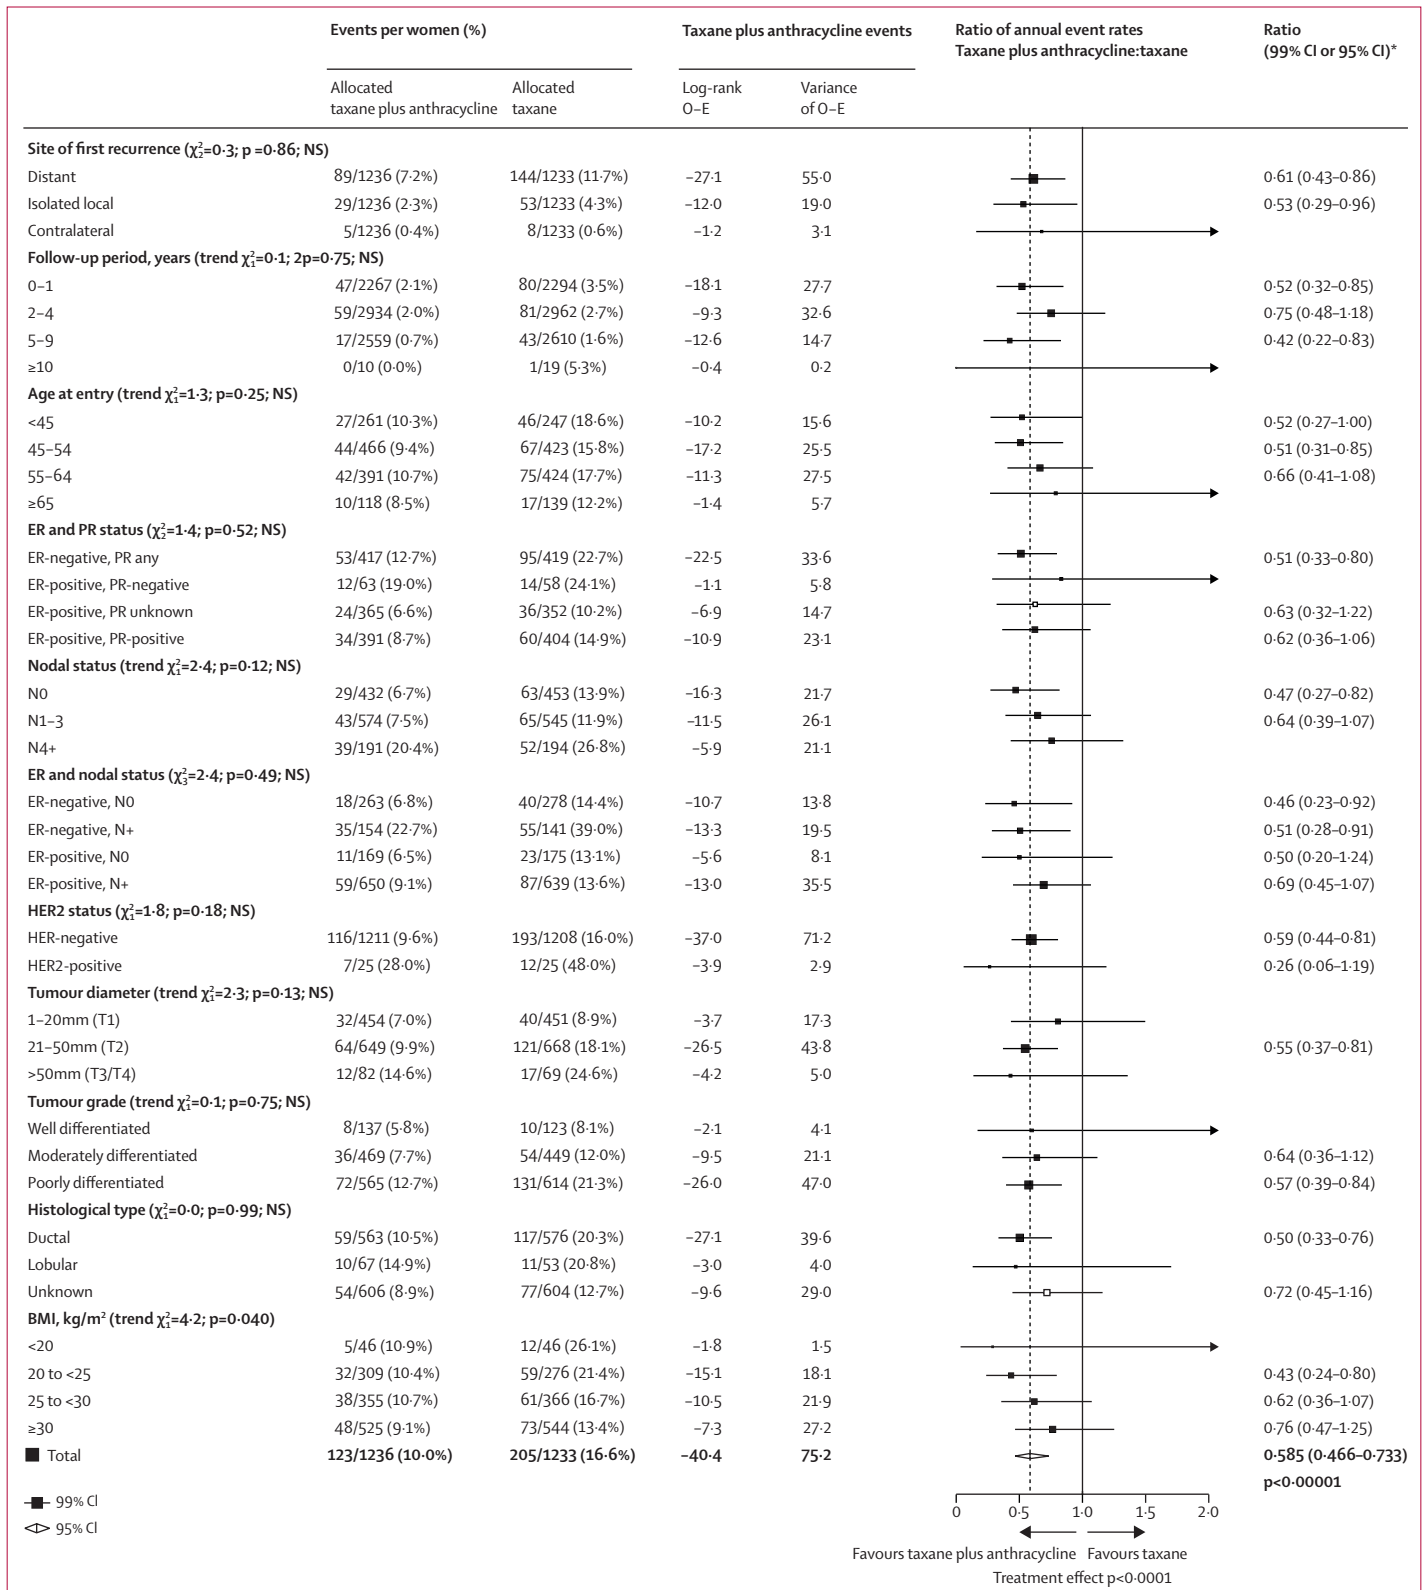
| | Events per women (%) | | Taxane plus anthracycline events | | Ratio of annual event rates Taxane plus anthracycline:taxane | Ratio (99% CI or 95% CI)* |
|---|---|---|---|---|---|---|
| | Allocated taxane plus anthracycline | Allocated taxane | Log-rank O–E | Variance of O–E | | |
| **Site of first recurrence ($\chi^2_2$=0·3; p =0·86; NS)** | | | | | | |
| Distant | 89/1236 (7·2%) | 144/1233 (11·7%) | –27·1 | 55·0 | | 0·61 (0·43–0·86) |
| Isolated local | 29/1236 (2·3%) | 53/1233 (4·3%) | –12·0 | 19·0 | | 0·53 (0·29–0·96) |
| Contralateral | 5/1236 (0·4%) | 8/1233 (0·6%) | –1·2 | 3·1 | | |
| **Follow-up period, years (trend $\chi^2_1$=0·1; 2p=0·75; NS)** | | | | | | |
| 0–1 | 47/2267 (2·1%) | 80/2294 (3·5%) | –18·1 | 27·7 | | 0·52 (0·32–0·85) |
| 2–4 | 59/2934 (2·0%) | 81/2962 (2·7%) | –9·3 | 32·6 | | 0·75 (0·48–1·18) |
| 5–9 | 17/2559 (0·7%) | 43/2610 (1·6%) | –12·6 | 14·7 | | 0·42 (0·22–0·83) |
| ≥10 | 0/10 (0·0%) | 1/19 (5·3%) | –0·4 | 0·2 | | |
| **Age at entry (trend $\chi^2_1$=1·3; p=0·25; NS)** | | | | | | |
| <45 | 27/261 (10·3%) | 46/247 (18·6%) | –10·2 | 15·6 | | 0·52 (0·27–1·00) |
| 45–54 | 44/466 (9·4%) | 67/423 (15·8%) | –17·2 | 25·5 | | 0·51 (0·31–0·85) |
| 55–64 | 42/391 (10·7%) | 75/424 (17·7%) | –11·3 | 27·5 | | 0·66 (0·41–1·08) |
| ≥65 | 10/118 (8·5%) | 17/139 (12·2%) | –1·4 | 5·7 | | |
| **ER and PR status ($\chi^2_2$=1·4; p=0·52; NS)** | | | | | | |
| ER-negative, PR any | 53/417 (12·7%) | 95/419 (22·7%) | –22·5 | 33·6 | | 0·51 (0·33–0·80) |
| ER-positive, PR-negative | 12/63 (19·0%) | 14/58 (24·1%) | –1·1 | 5·8 | | |
| ER-positive, PR unknown | 24/365 (6·6%) | 36/352 (10·2%) | –6·9 | 14·7 | | 0·63 (0·32–1·22) |
| ER-positive, PR-positive | 34/391 (8·7%) | 60/404 (14·9%) | –10·9 | 23·1 | | 0·62 (0·36–1·06) |
| **Nodal status (trend $\chi^2_1$=2·4; p=0·12; NS)** | | | | | | |
| N0 | 29/432 (6·7%) | 63/453 (13·9%) | –16·3 | 21·7 | | 0·47 (0·27–0·82) |
| N1–3 | 43/574 (7·5%) | 65/545 (11·9%) | –11·5 | 26·1 | | 0·64 (0·39–1·07) |
| N4+ | 39/191 (20·4%) | 52/194 (26·8%) | –5·9 | 21·1 | | |
| **ER and nodal status ($\chi^2_3$=2·4; p=0·49; NS)** | | | | | | |
| ER-negative, N0 | 18/263 (6·8%) | 40/278 (14·4%) | –10·7 | 13·8 | | 0·46 (0·23–0·92) |
| ER-negative, N+ | 35/154 (22·7%) | 55/141 (39·0%) | –13·3 | 19·5 | | 0·51 (0·28–0·91) |
| ER-positive, N0 | 11/169 (6·5%) | 23/175 (13·1%) | –5·6 | 8·1 | | 0·50 (0·20–1·24) |
| ER-positive, N+ | 59/650 (9·1%) | 87/639 (13·6%) | –13·0 | 35·5 | | 0·69 (0·45–1·07) |
| **HER2 status ($\chi^2_1$=1·8; p=0·18; NS)** | | | | | | |
| HER-negative | 116/1211 (9·6%) | 193/1208 (16·0%) | –37·0 | 71·2 | | 0·59 (0·44–0·81) |
| HER2-positive | 7/25 (28·0%) | 12/25 (48·0%) | –3·9 | 2·9 | | 0·26 (0·06–1·19) |
| **Tumour diameter (trend $\chi^2_1$=2·3; p=0·13; NS)** | | | | | | |
| 1–20mm (T1) | 32/454 (7·0%) | 40/451 (8·9%) | –3·7 | 17·3 | | |
| 21–50mm (T2) | 64/649 (9·9%) | 121/668 (18·1%) | –26·5 | 43·8 | | 0·55 (0·37–0·81) |
| >50mm (T3/T4) | 12/82 (14·6%) | 17/69 (24·6%) | –4·2 | 5·0 | | |
| **Tumour grade (trend $\chi^2_1$=0·1; p=0·75; NS)** | | | | | | |
| Well differentiated | 8/137 (5·8%) | 10/123 (8·1%) | –2·1 | 4·1 | | |
| Moderately differentiated | 36/469 (7·7%) | 54/449 (12·0%) | –9·5 | 21·1 | | 0·64 (0·36–1·12) |
| Poorly differentiated | 72/565 (12·7%) | 131/614 (21·3%) | –26·0 | 47·0 | | 0·57 (0·39–0·84) |
| **Histological type ($\chi^2_1$=0·0; p=0·99; NS)** | | | | | | |
| Ductal | 59/563 (10·5%) | 117/576 (20·3%) | –27·1 | 39·6 | | 0·50 (0·33–0·76) |
| Lobular | 10/67 (14·9%) | 11/53 (20·8%) | –3·0 | 4·0 | | |
| Unknown | 54/606 (8·9%) | 77/604 (12·7%) | –9·6 | 29·0 | | 0·72 (0·45–1·16) |
| **BMI, kg/m² (trend $\chi^2_1$=4·2; p=0·040)** | | | | | | |
| <20 | 5/46 (10·9%) | 12/46 (26·1%) | –1·8 | 1·5 | | |
| 20 to <25 | 32/309 (10·4%) | 59/276 (21·4%) | –15·1 | 18·1 | | 0·43 (0·24–0·80) |
| 25 to <30 | 38/355 (10·7%) | 61/366 (16·7%) | –10·5 | 21·9 | | 0·62 (0·36–1·07) |
| ≥30 | 48/525 (9·1%) | 73/544 (13·4%) | –7·3 | 27·2 | | 0·76 (0·47–1·25) |
| **Total** | **123/1236 (10·0%)** | **205/1233 (16·6%)** | **–40·4** | **75·2** | | **0·585 (0·466–0·733)** **p<0·00001** |

99% CI
95% CI

0 0·5 1·0 1·5 2·0

Favours taxane plus anthracycline Favours taxane
Treatment effect p<0·0001